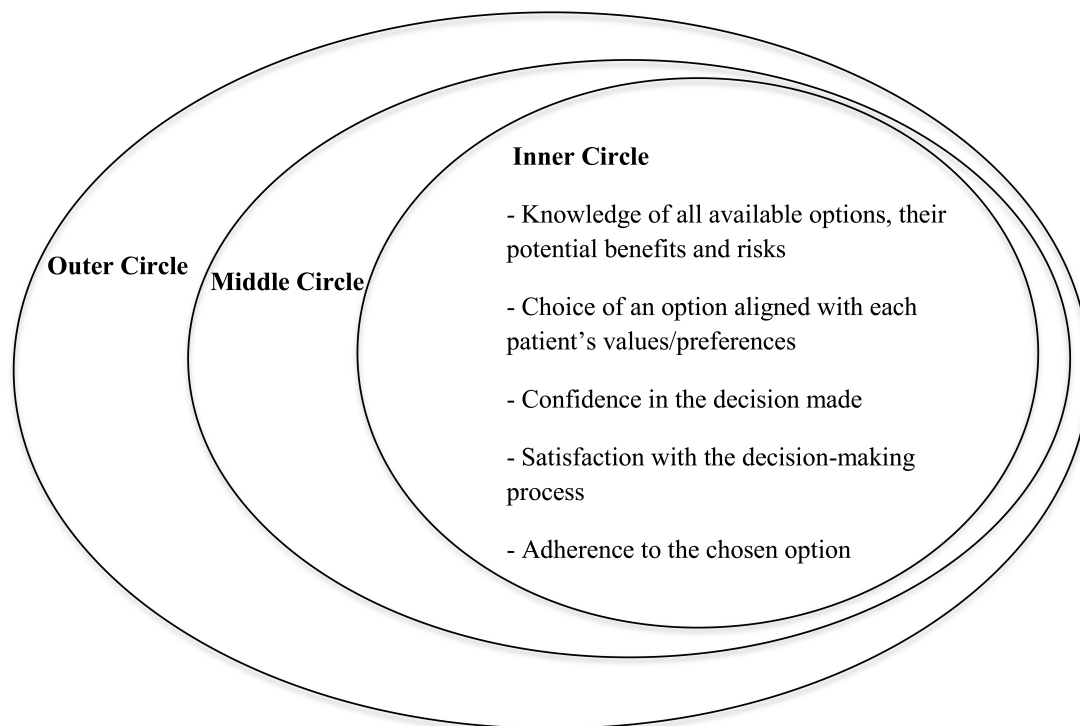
Outer Circle

Middle Circle

Inner Circle

- Knowledge of all available options, their potential benefits and risks

- Choice of an option aligned with each patient's values/preferences

- Confidence in the decision made

- Satisfaction with the decision-making process

- Adherence to the chosen option